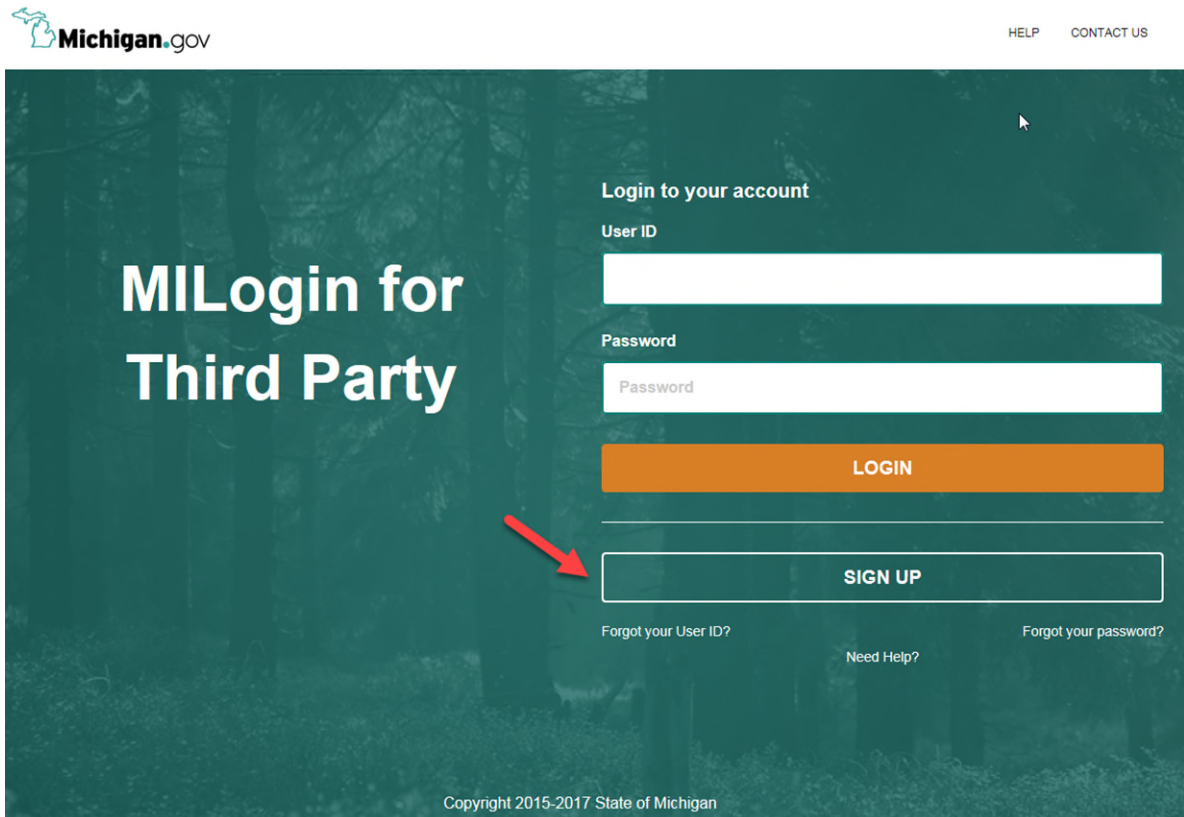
Michigan.gov

HELP CONTACT US

MILogin for Third Party

Login to your account

User ID

Password

Password

LOGIN

SIGN UP

Forgot your User ID?

Forgot your password?

Need Help?

Copyright 2015-2017 State of Michigan